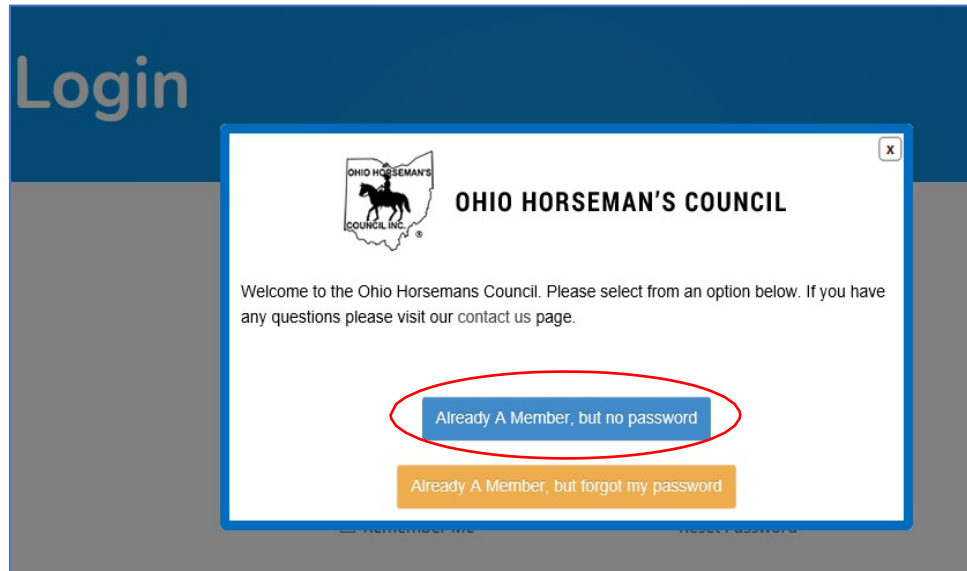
Login

x

OHIO HORSEMAN'S COUNCIL INC.

OHIO HORSEMAN'S COUNCIL

Welcome to the Ohio Horsemans Council. Please select from an option below. If you have any questions please visit our contact us page.

Already A Member, but no password

Already A Member, but forgot my password

Remember Me

Reset Password